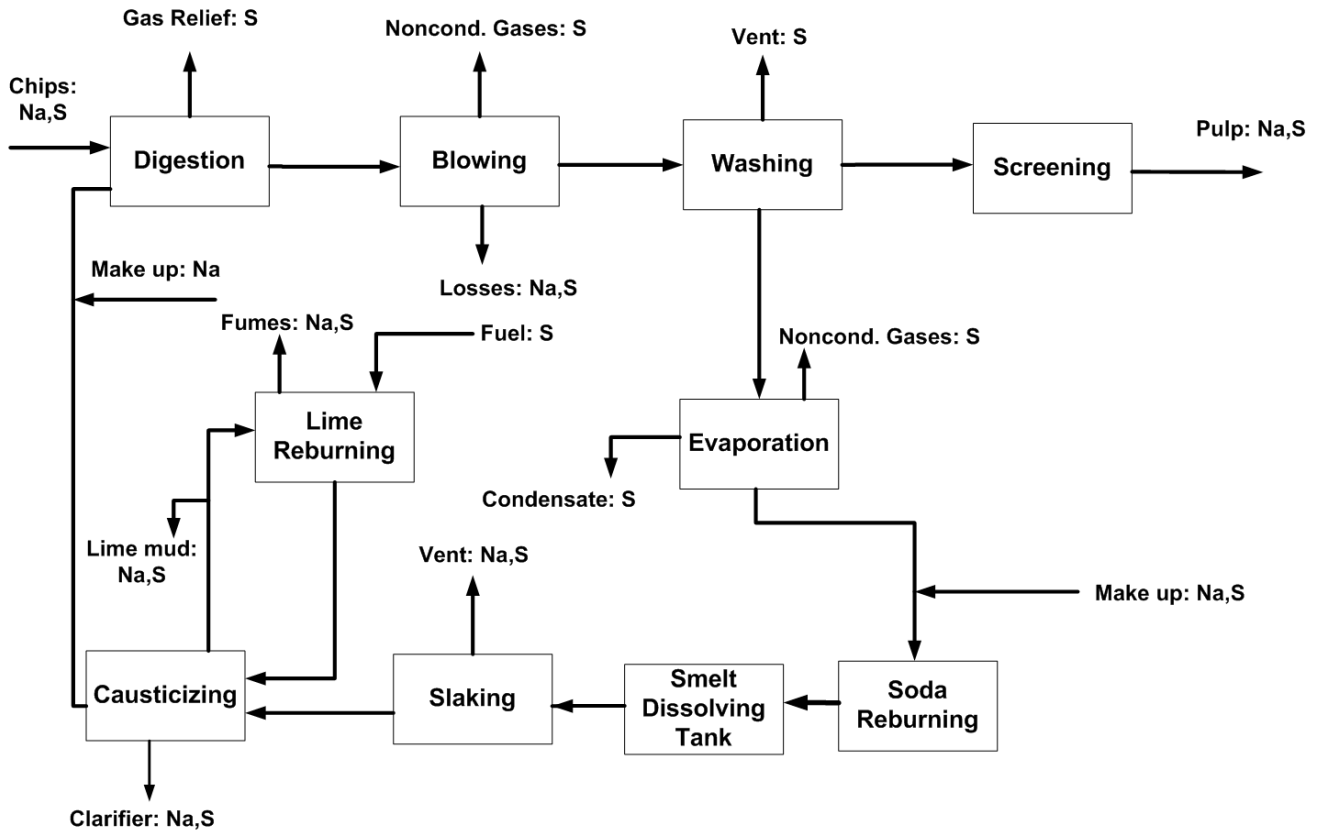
Gas Relief: S

Noncond. Gases: S

Vent: S

Chips: Na,S

Digestion

Blowing

Washing

Screening

Pulp: Na,S

Make up: Na

Losses: Na,S

Fumes: Na,S

Fuel: S

Noncond. Gases: S

Lime Reburning

Evaporation

Condensate: S

Lime mud: Na,S

Vent: Na,S

Make up: Na,S

Causticizing

Slaking

Smelt Dissolving Tank

Soda Reburning

Clarifier: Na,S